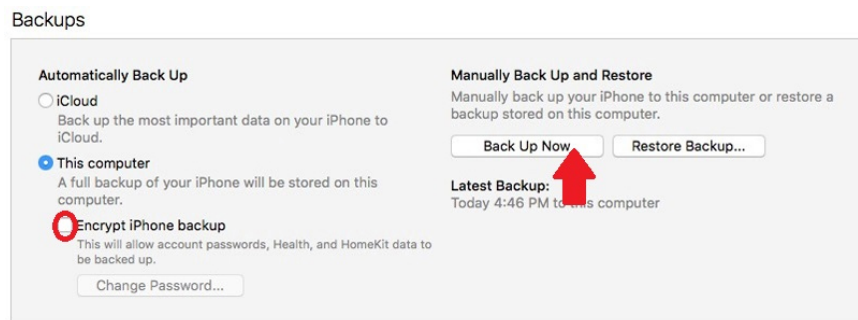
Backups

Automatically Back Up

iCloud
Back up the most important data on your iPhone to iCloud.

This computer
A full backup of your iPhone will be stored on this computer.

Encrypt iPhone backup
This will allow account passwords, Health, and HomeKit data to be backed up.

Change Password...

Manually Back Up and Restore
Manually back up your iPhone to this computer or restore a backup stored on this computer.

Back Up Now

Restore Backup...

Latest Backup:
Today 4:46 PM to this computer